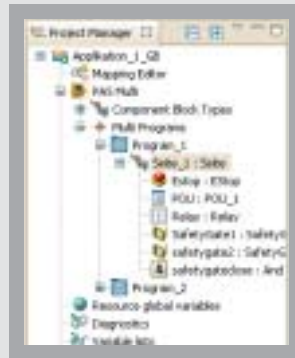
Project Manager

Application_1_GB
Mapping Editor
PAS Multi
Component Block Types
Multi Programs
Program_1
Seite_1 : Seite
Estop : EStop
POU : POU_1
Relay : Relay
Safetygate1 : Safetyg
Safetygate2 : SafetyG
safetygatedone : And
Program_2
Resource global variables
Diagnostics
Variable lists